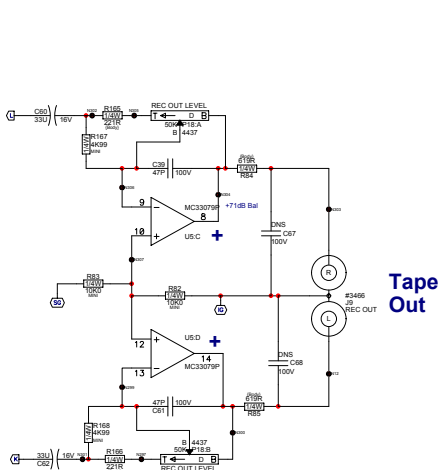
L
C60
33U
16V
R165
1/4W
221R
REC OUT LEVEL
T
B
50KB P18:A
B 4437
R167
4K99
1/4W
C39
47P
100V
619R
1/4W
R84
9
8
MC33079P
+71dB Bal
10
U5:C
+
DNS
C67
100V
R83
1/4W
10K0
SG
R82
1/4W
10K0
IG
R
Tape Out
#3466
J9
REC OUT
L
12
U5:D
+
14
MC33079P
13
DNS
C68
100V
47P
100V
C61
619R
1/4W
R85
R168
4K99
1/4W
B 4437
50KB P18:B
33U
C62
16V
R166
1/4W
221R
T
B
REC OUT LEVEL
K